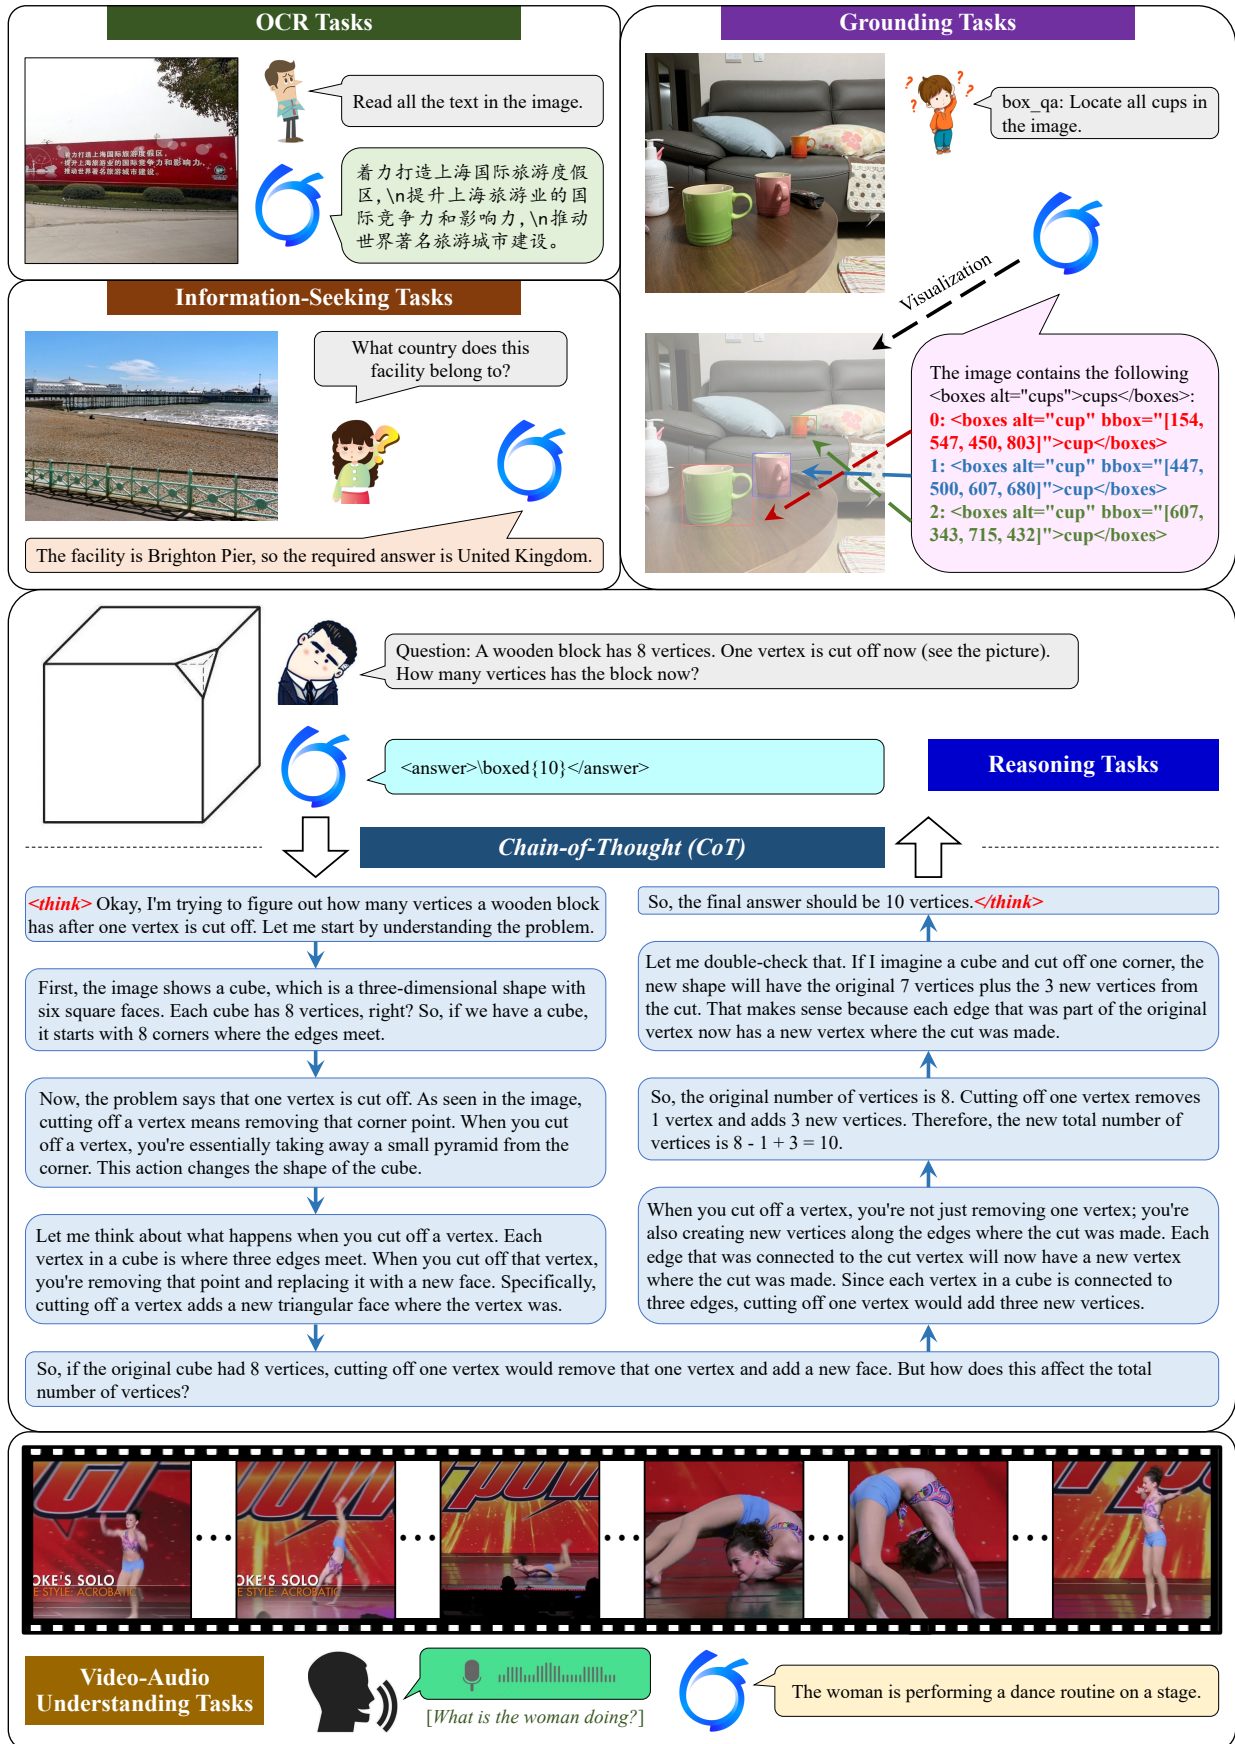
OCR Tasks

Read all the text in the image.

着力打造上海国际旅游度假区,\n提升上海旅游业的国际竞争力和影响力,\n推动世界著名旅游城市建设。

Grounding Tasks

box_qa: Locate all cups in the image.

Visualization

The image contains the following <boxes alt="cups">cups</boxes>:
0: <boxes alt="cup" bbox="[154, 547, 450, 803]">cup</boxes>
1: <boxes alt="cup" bbox="[447, 500, 607, 680]">cup</boxes>
2: <boxes alt="cup" bbox="[607, 343, 715, 432]">cup</boxes>

Information-Seeking Tasks

What country does this facility belong to?

The facility is Brighton Pier, so the required answer is United Kingdom.

Question: A wooden block has 8 vertices. One vertex is cut off now (see the picture). How many vertices has the block now?

<answer>\boxed{10}</answer>

Reasoning Tasks

Chain-of-Thought (CoT)

<think> Okay, I'm trying to figure out how many vertices a wooden block has after one vertex is cut off. Let me start by understanding the problem.

First, the image shows a cube, which is a three-dimensional shape with six square faces. Each cube has 8 vertices, right? So, if we have a cube, it starts with 8 corners where the edges meet.

Now, the problem says that one vertex is cut off. As seen in the image, cutting off a vertex means removing that corner point. When you cut off a vertex, you're essentially taking away a small pyramid from the corner. This action changes the shape of the cube.

Let me think about what happens when you cut off a vertex. Each vertex in a cube is where three edges meet. When you cut off that vertex, you're removing that point and replacing it with a new face. Specifically, cutting off a vertex adds a new triangular face where the vertex was.

So, if the original cube had 8 vertices, cutting off one vertex would remove that one vertex and add a new face. But how does this affect the total number of vertices?

When you cut off a vertex, you're not just removing one vertex; you're also creating new vertices along the edges where the cut was made. Each edge that was connected to the cut vertex will now have a new vertex where the cut was made. Since each vertex in a cube is connected to three edges, cutting off one vertex would add three new vertices.

So, the original number of vertices is 8. Cutting off one vertex removes 1 vertex and adds 3 new vertices. Therefore, the new total number of vertices is 8 - 1 + 3 = 10.

Let me double-check that. If I imagine a cube and cut off one corner, the new shape will have the original 7 vertices plus the 3 new vertices from the cut. That makes sense because each edge that was part of the original vertex now has a new vertex where the cut was made.

So, the final answer should be 10 vertices.</think>

OKE'S SOLO
E STYLE: ACROBATIC

OKE'S SOLO
E STYLE: ACROBATIC

Video-Audio Understanding Tasks

[What is the woman doing?]

The woman is performing a dance routine on a stage.